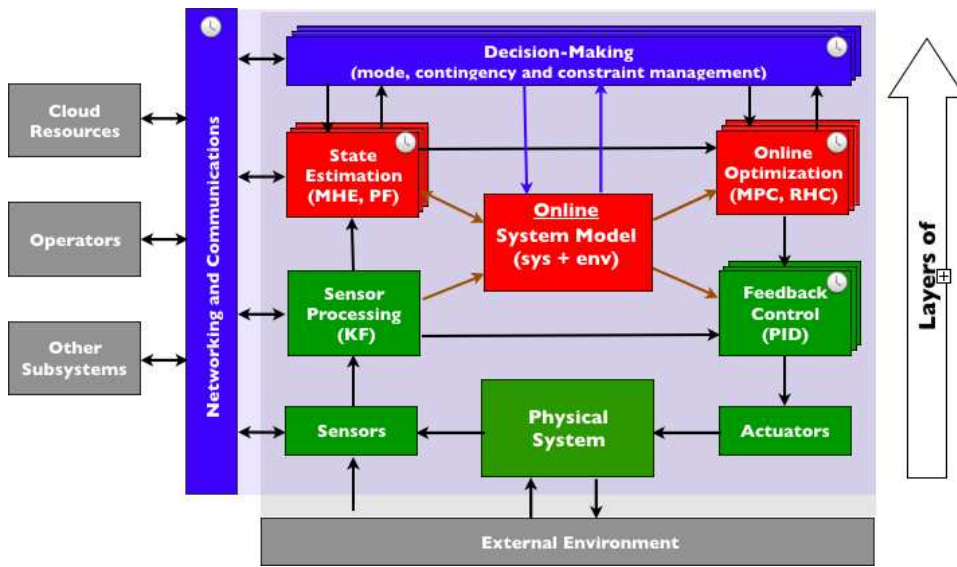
Cloud Resources

Operators

Other Subsystems

Networking and Communications

Decision-Making
(mode, contingency and constraint management)

State Estimation (MHE, PF)

Online System Model (sys + env)

Online Optimization (MPC, RHC)

Sensor Processing (KF)

Feedback Control (PID)

Sensors

Physical System

Actuators

External Environment

Layers of